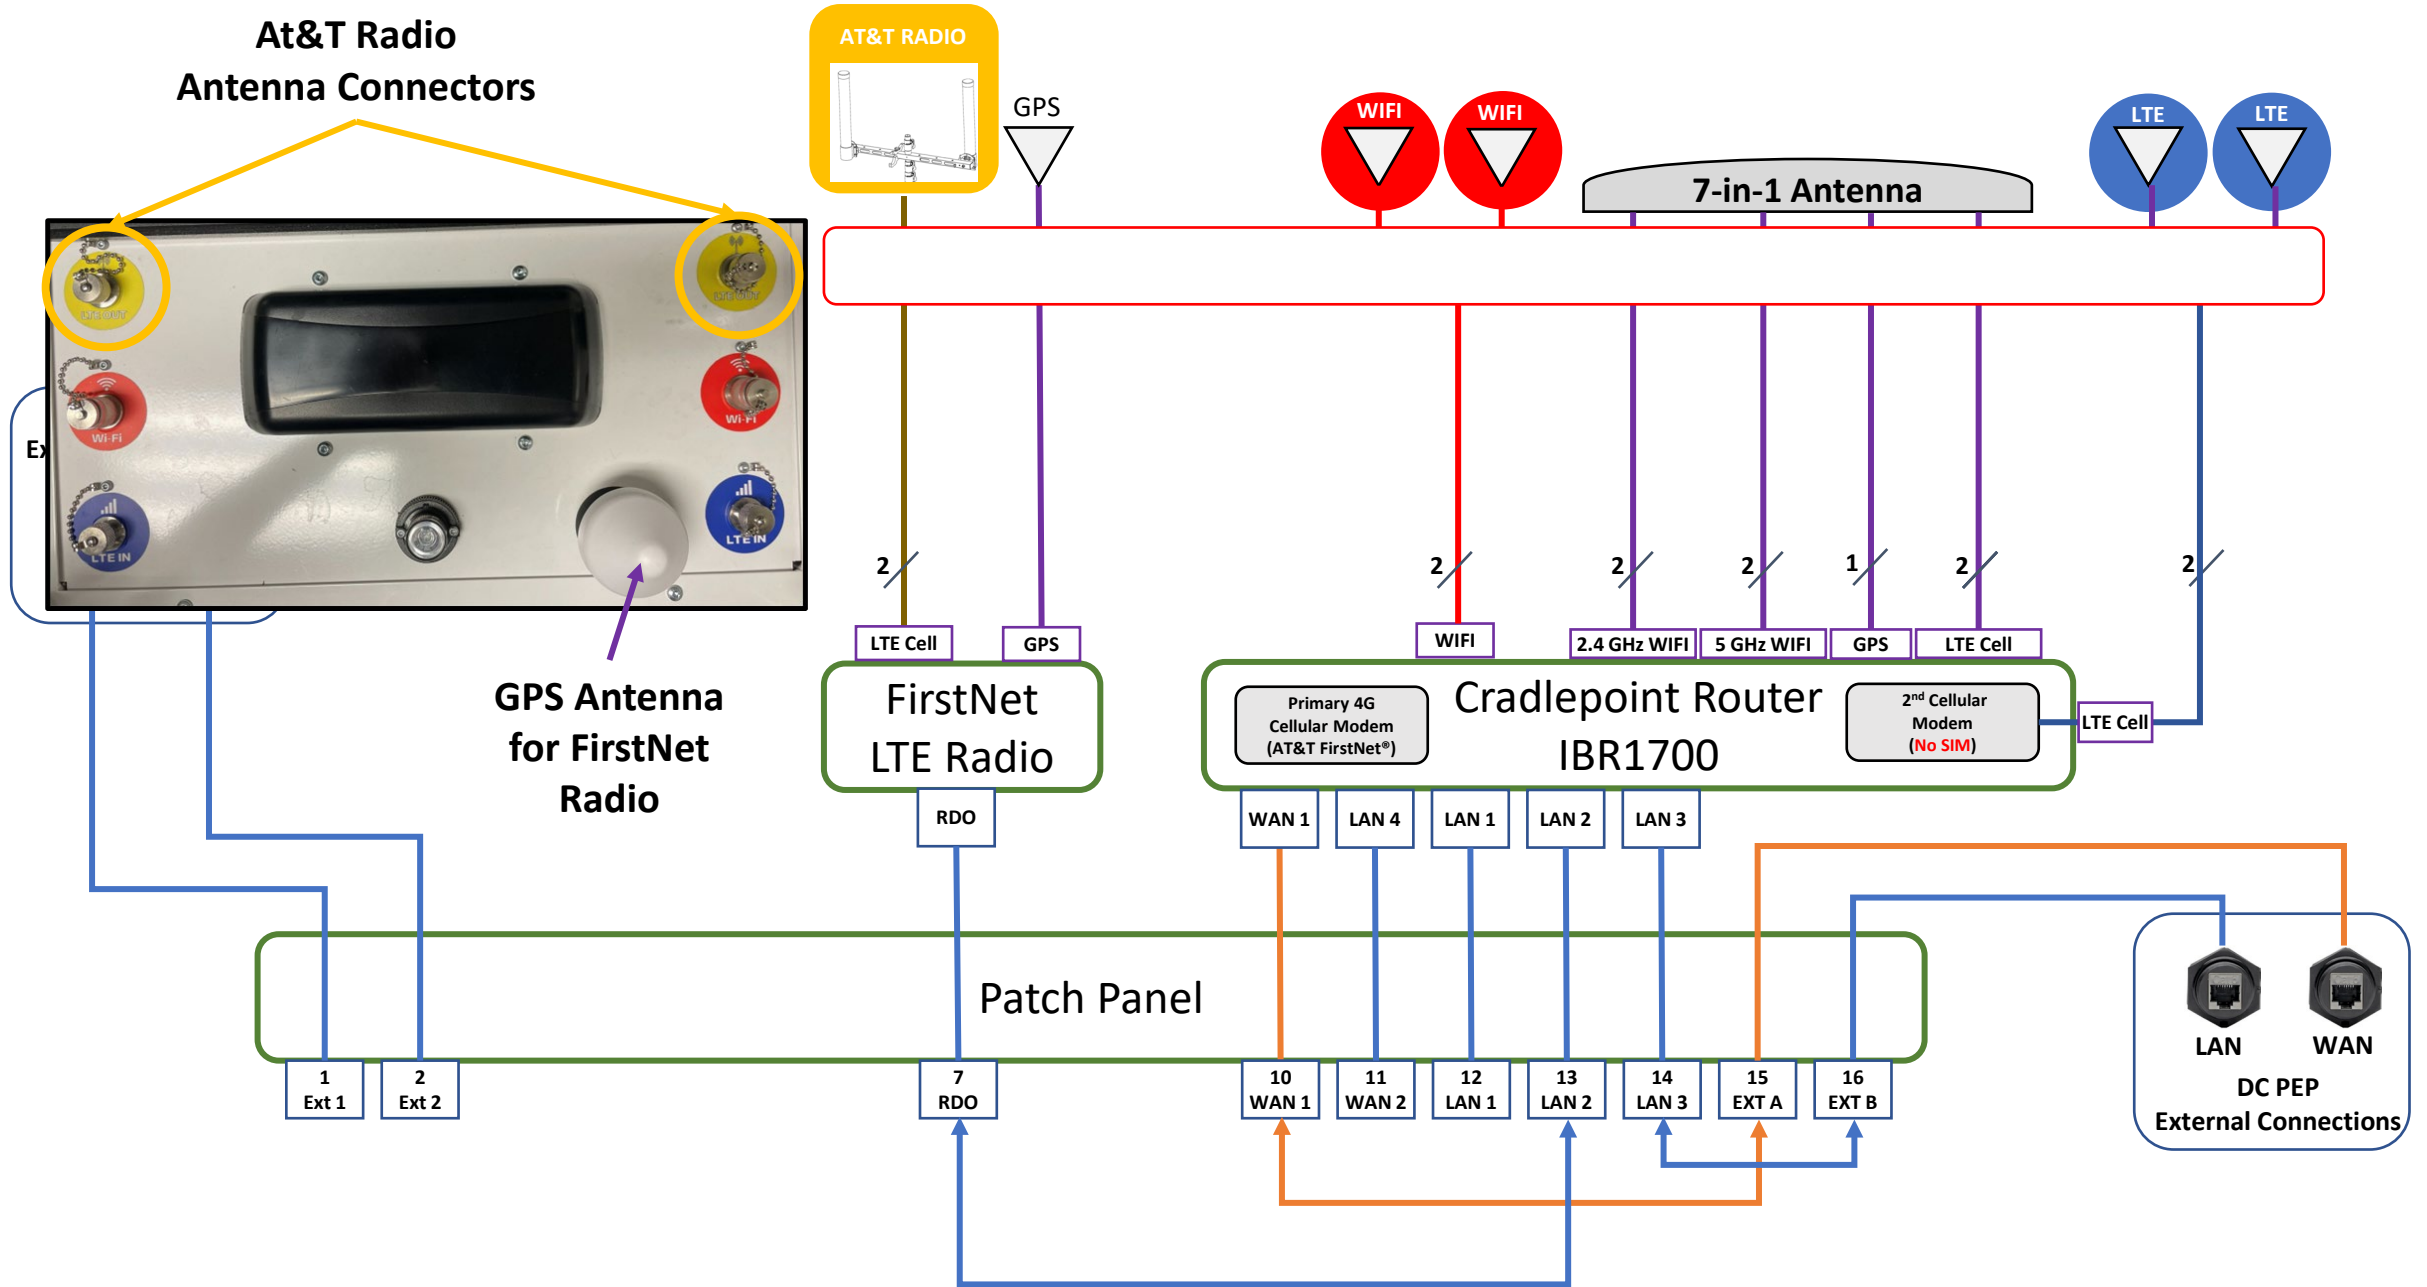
At&T Radio
Antenna Connectors

AT&T RADIO

GPS

WIFI

WIFI

7-in-1 Antenna

LTE

LTE

LTE ONLY

LTE ONLY

Wi-Fi

Wi-Fi

LTE IN

LTE IN

Ex

GPS Antenna
for FirstNet
Radio

2

2

2

2

1

2

2

LTE Cell

GPS

WIFI

2.4 GHz WIFI

5 GHz WIFI

GPS

LTE Cell

FirstNet
LTE Radio

Primary 4G
Cellular Modem
(AT&T FirstNet®)

Cradlepoint Router
IBR1700

2nd Cellular
Modem
(No SIM)

LTE Cell

RDO

WAN 1

LAN 4

LAN 1

LAN 2

LAN 3

Patch Panel

LAN

WAN

DC PEP
External Connections

| 1 Ext 1 | 2 Ext 2 | 7 RDO | 10 WAN 1 | 11 WAN 2 | 12 LAN 1 | 13 LAN 2 | 14 LAN 3 | 15 EXT A | 16 EXT B |
|---|---|---|---|---|---|---|---|---|---|